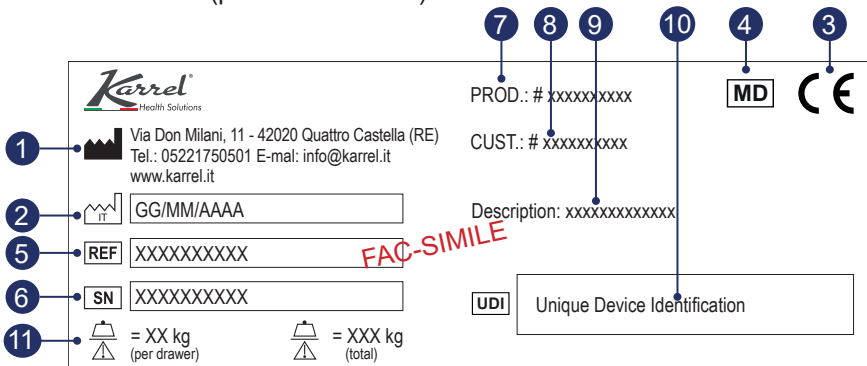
7 8 9 10 4 3

Karrel®
Health Solutions

PROD.: # xxxxxxxxxx

MD

CE

1
Via Don Milani, 11 - 42020 Quattro Castella (RE)
Tel.: 05221750501 E-mal: info@karrel.it
www.karrel.it

CUST.: # xxxxxxxxxx

2
IT
GG/MM/AAAA

Description: xxxxxxxxxxxxx

5
REF
XXXXXXXXXX

FAC-SIMILE

6
SN
XXXXXXXXXX

UDI
Unique Device Identification

11
= XX kg
(per drawer)

= XXX kg
(total)